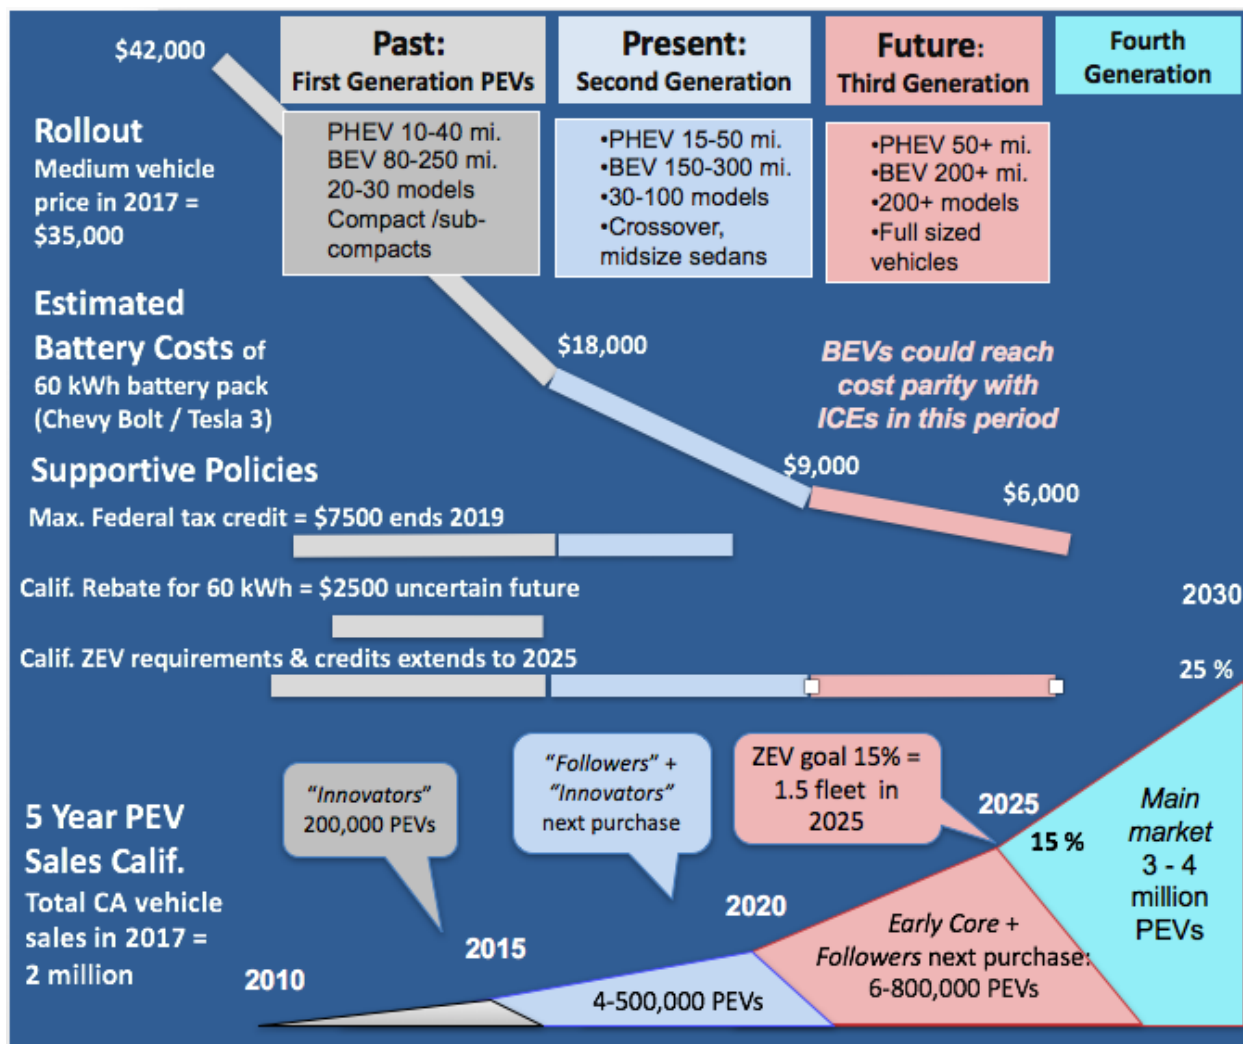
$42,000

Past:
First Generation PEVs

Present:
Second Generation

Future:
Third Generation

Fourth Generation

Rollout
Medium vehicle price in 2017 = $35,000

PHEV 10-40 mi.
BEV 80-250 mi.
20-30 models
Compact /subcompacts

•PHEV 15-50 mi.
•BEV 150-300 mi.
•30-100 models
•Crossover, midsize sedans

•PHEV 50+ mi.
•BEV 200+ mi.
•200+ models
•Full sized vehicles

Estimated Battery Costs of
60 kWh battery pack
(Chevy Bolt / Tesla 3)

$18,000

BEVs could reach cost parity with ICEs in this period

$9,000

$6,000

Supportive Policies
Max. Federal tax credit = $7500 ends 2019

Calif. Rebate for 60 kWh = $2500 uncertain future

2030

Calif. ZEV requirements & credits extends to 2025

25 %

"Innovators"
200,000 PEVs

"Followers" + "Innovators" next purchase

ZEV goal 15% = 1.5 fleet in 2025

2025

15 %

Main market
3 - 4 million PEVs

5 Year PEV Sales Calif.
Total CA vehicle sales in 2017 = 2 million

2020

Early Core + Followers next purchase:
6-800,000 PEVs

2015

2010

4-500,000 PEVs